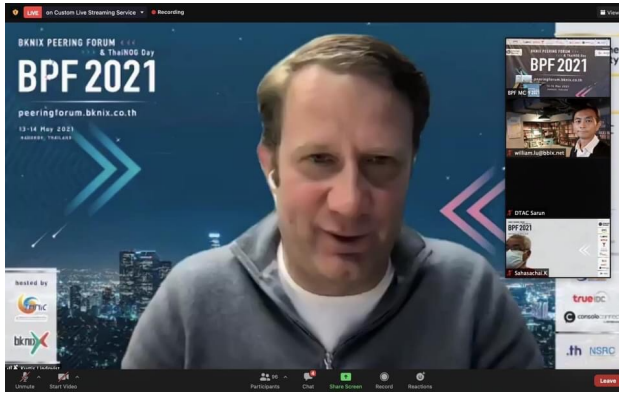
LIVE on Custom Live Streaming Service Recording

View

BKNIX PEERING FORUM & ThaiNOG Day

BPF 2021

peeringforum.bknix.co.th

13-14 May 2021
BANGKOK, THAILAND

hosted by

bknix

BKNIX PEERING FORUM

BPF 2021

peeringforum.bknix.co.th

BPF MC

william.lu@bbix.net

DTAC Sarun

BPF 2021

Sahasachai.K

true IDC

console connect

.th NSRC

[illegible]

Unmute

Start Video

Participants 96

Chat

Share Screen

Record

Reactions

Leave